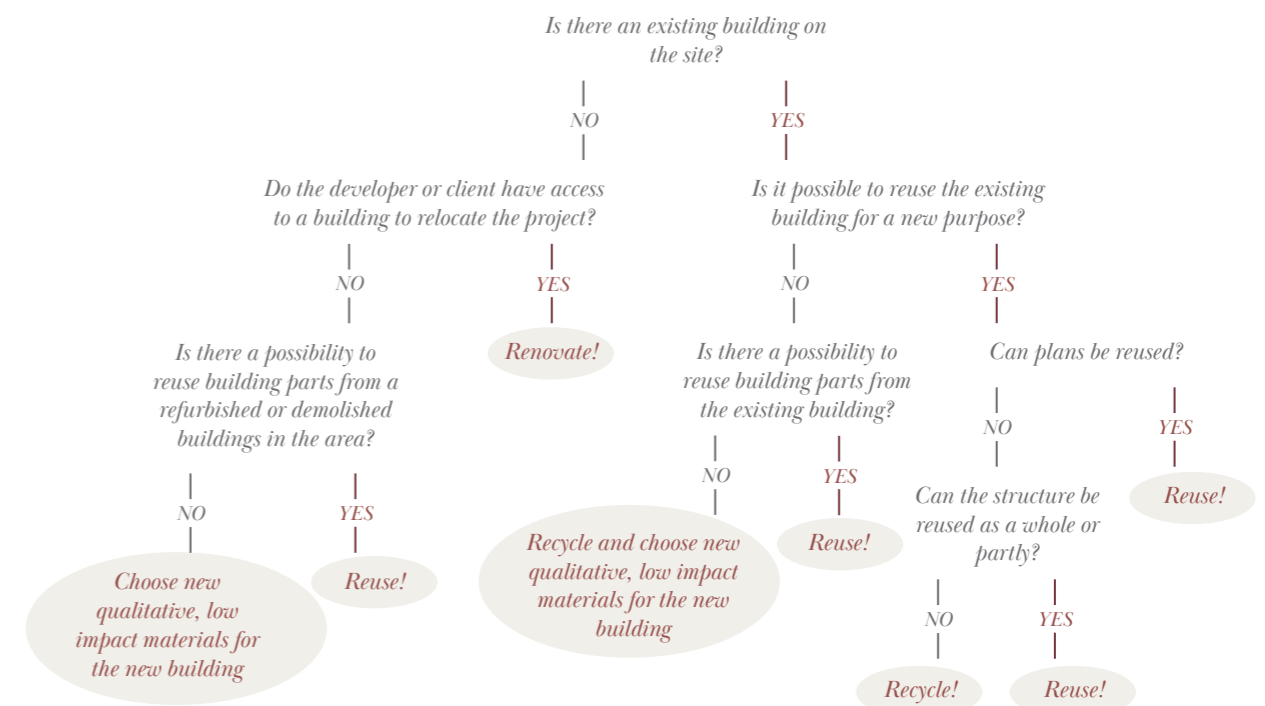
Is there an existing building on the site?

NO

YES

Do the developer or client have access to a building to relocate the project?

Is it possible to reuse the existing building for a new purpose?

NO

YES

NO

YES

Is there a possibility to reuse building parts from a refurbished or demolished buildings in the area?

Renovate!

Is there a possibility to reuse building parts from the existing building?

Can plans be reused?

NO

YES

NO

YES

NO

YES

Choose new qualitative, low impact materials for the new building

Reuse!

Recycle and choose new qualitative, low impact materials for the new building

Reuse!

Can the structure be reused as a whole or partly?

Reuse!

NO

YES

Recycle!

Reuse!